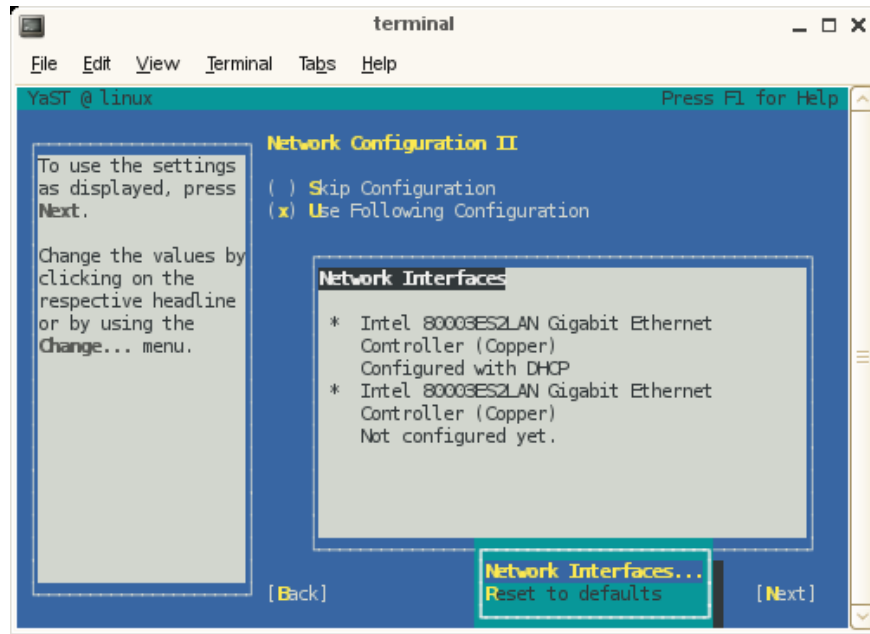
terminal

File Edit View Terminal Tabs Help

YaST @ linux Press F1 for Help

To use the settings as displayed, press Next.

Change the values by clicking on the respective headline or by using the Change... menu.

Network Configuration II

( ) Skip Configuration
(x) Use Following Configuration

Network Interfaces

* Intel 80003ES2LAN Gigabit Ethernet Controller (Copper)
Configured with DHCP
* Intel 80003ES2LAN Gigabit Ethernet Controller (Copper)
Not configured yet.

[Back]

Network Interfaces...
Reset to defaults

[Next]